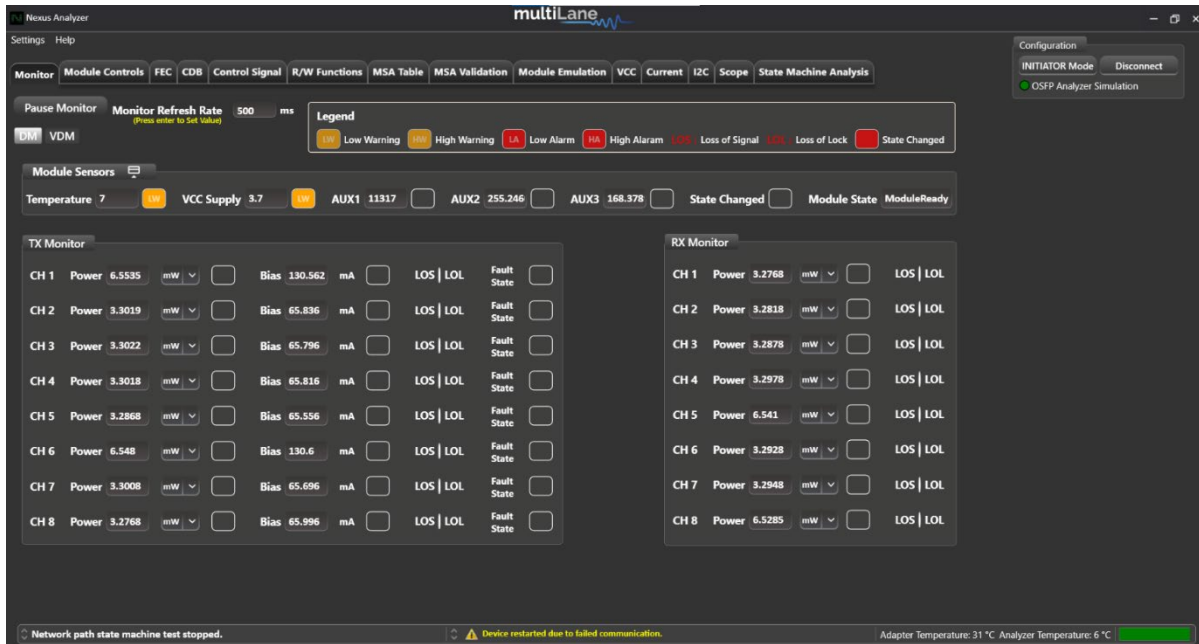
Nexus Analyzer
multiLane
Settings Help
Configuration
INITIATOR Mode Disconnect
OSFP Analyzer Simulation
Monitor Module Controls FEC CDB Control Signal R/W Functions MSA Table MSA Validation Module Emulation VCC Current I2C Scope State Machine Analysis
Pause Monitor Monitor Refresh Rate (Press enter to Set Value) 500 ms
DM VDM
Legend
LW Low Warning HW High Warning LA Low Alarm HA High Alaram LOS Loss of Signal LOL Loss of Lock State Changed

Module Sensors
Temperature 7 LW VCC Supply 3.7 LW AUX1 11317 AUX2 255.246 AUX3 168.378 State Changed Module State ModuleReady

TX Monitor

| | | | | | | | |
|---|---|---|---|---|---|---|---|
| CH 1 | Power 6.5535 | mW | Bias 130.562 | mA | LOS \| LOL | Fault State | |
| CH 2 | Power 3.3019 | mW | Bias 65.836 | mA | LOS \| LOL | Fault State | |
| CH 3 | Power 3.3022 | mW | Bias 65.796 | mA | LOS \| LOL | Fault State | |
| CH 4 | Power 3.3018 | mW | Bias 65.816 | mA | LOS \| LOL | Fault State | |
| CH 5 | Power 3.2868 | mW | Bias 65.556 | mA | LOS \| LOL | Fault State | |
| CH 6 | Power 6.548 | mW | Bias 130.6 | mA | LOS \| LOL | Fault State | |
| CH 7 | Power 3.3008 | mW | Bias 65.696 | mA | LOS \| LOL | Fault State | |
| CH 8 | Power 3.2768 | mW | Bias 65.996 | mA | LOS \| LOL | Fault State | |

RX Monitor

| | | | |
|---|---|---|---|
| CH 1 | Power 3.2768 | mW | LOS \| LOL |
| CH 2 | Power 3.2818 | mW | LOS \| LOL |
| CH 3 | Power 3.2878 | mW | LOS \| LOL |
| CH 4 | Power 3.2978 | mW | LOS \| LOL |
| CH 5 | Power 6.541 | mW | LOS \| LOL |
| CH 6 | Power 3.2928 | mW | LOS \| LOL |
| CH 7 | Power 3.2948 | mW | LOS \| LOL |
| CH 8 | Power 6.5285 | mW | LOS \| LOL |

Network path state machine test stopped.
Device restarted due to failed communication.
Adapter Temperature: 31 °C Analyzer Temperature: 6 °C